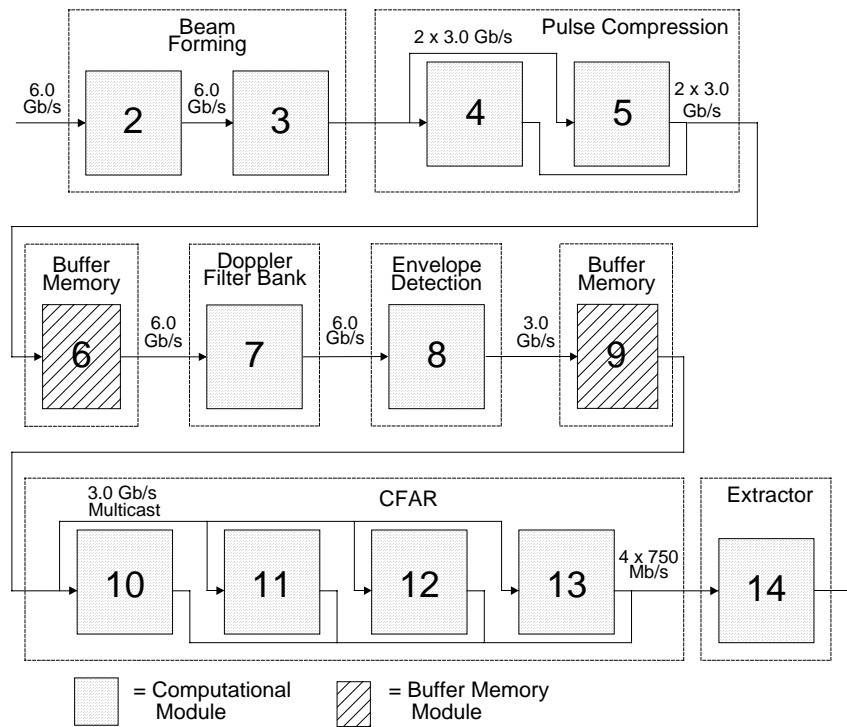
Beam Forming

6.0 Gb/s

2

6.0 Gb/s

3

Pulse Compression

2 x 3.0 Gb/s

4

5

2 x 3.0 Gb/s

Buffer Memory

6

6.0 Gb/s

Doppler Filter Bank

7

6.0 Gb/s

Envelope Detection

8

3.0 Gb/s

Buffer Memory

9

CFAR

3.0 Gb/s Multicast

10

11

12

13

4 x 750 Mb/s

Extractor

14

= Computational Module

= Buffer Memory Module